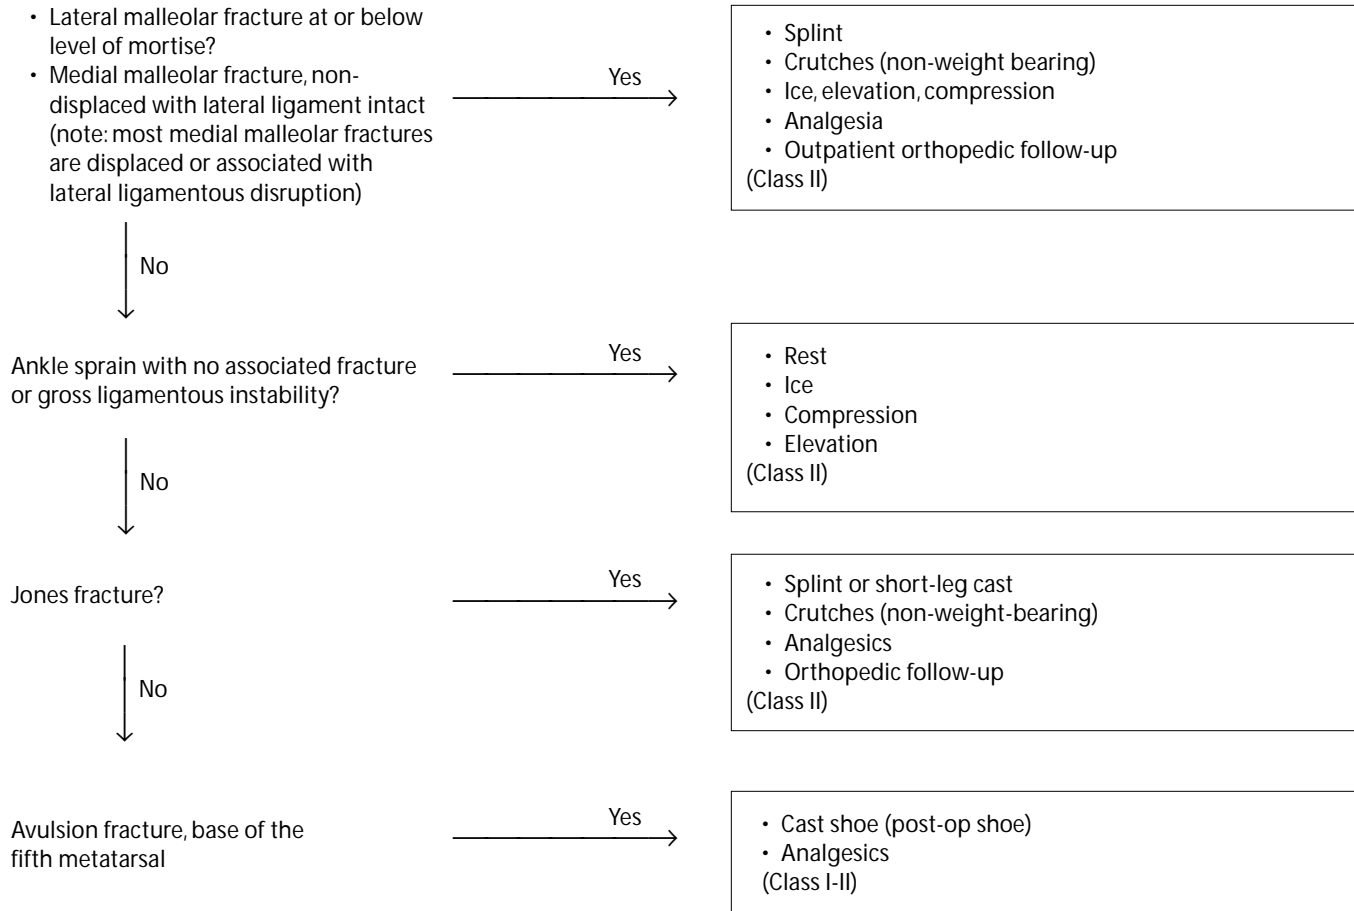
• Lateral malleolar fracture at or below level of mortise?
• Medial malleolar fracture, non-displaced with lateral ligament intact (note: most medial malleolar fractures are displaced or associated with lateral ligamentous disruption)

Yes

• Splint
• Crutches (non-weight bearing)
• Ice, elevation, compression
• Analgesia
• Outpatient orthopedic follow-up
(Class II)

No

Ankle sprain with no associated fracture or gross ligamentous instability?

Yes

• Rest
• Ice
• Compression
• Elevation
(Class II)

No

Jones fracture?

Yes

• Splint or short-leg cast
• Crutches (non-weight-bearing)
• Analgesics
• Orthopedic follow-up
(Class II)

No

Avulsion fracture, base of the fifth metatarsal

Yes

• Cast shoe (post-op shoe)
• Analgesics
(Class I-II)